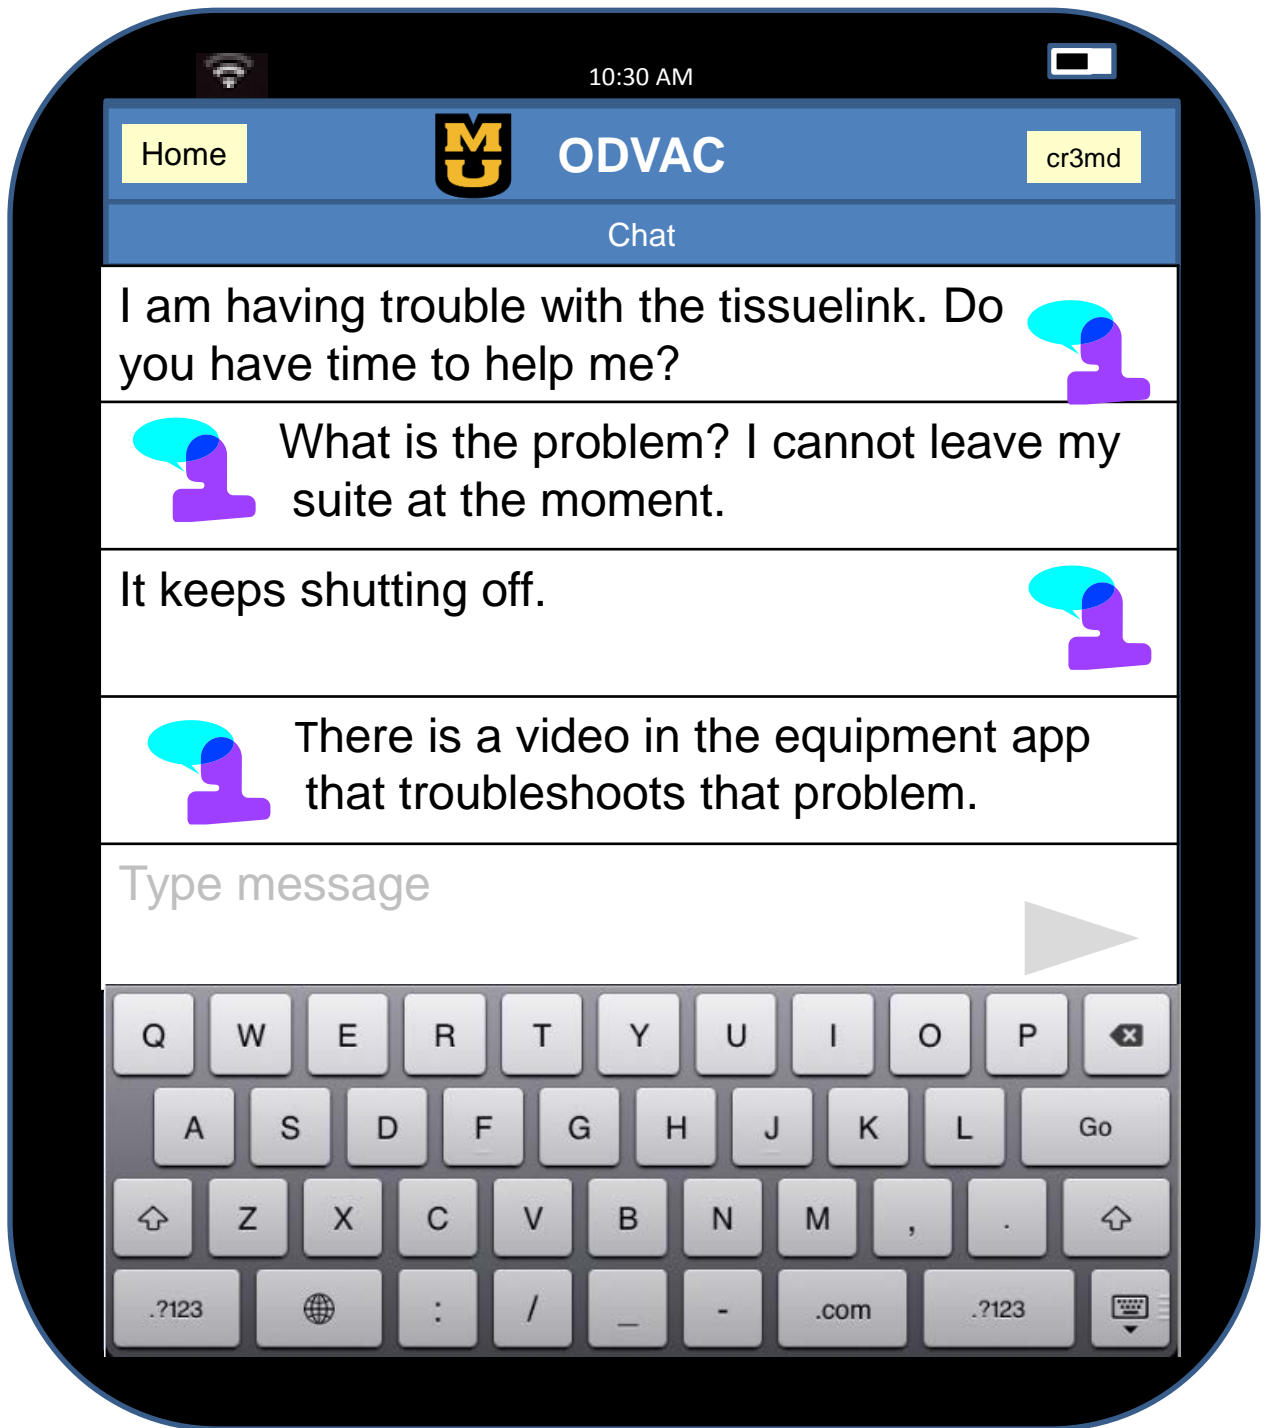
10:30 AM

Home

MU

ODVAC

cr3md

Chat

I am having trouble with the tissuelink. Do you have time to help me?

What is the problem? I cannot leave my suite at the moment.

It keeps shutting off.

There is a video in the equipment app that troubleshoots that problem.

Type message

Q W E R T Y U I O P

A S D F G H J K L Go

Z X C V B N M , .

.?123 : / _ - .com .?123